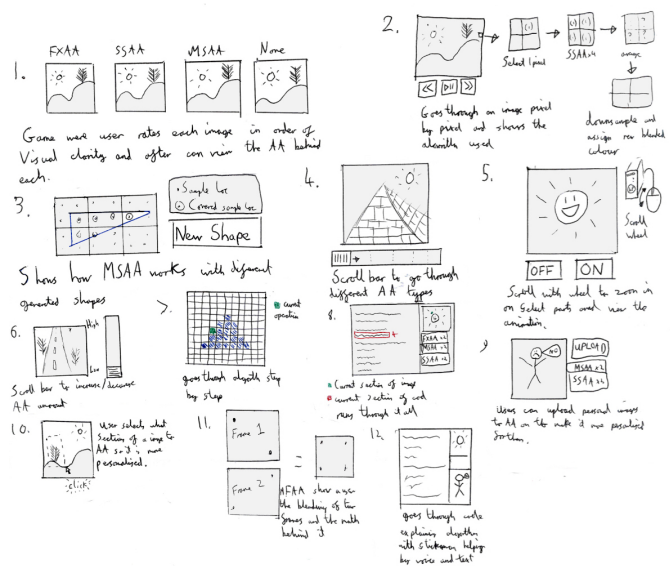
1.

FXAA SSAA MSAA None

Game were user rates each image in order of Visual clarity and after can view the AA behind each.

2.

Select 1 pixel SSAAx4 average

Goes through an image pixel by pixel and shows the alorithm used

downs sample and assign new blended colour

3.

• Sample loc
⊙ Covered sample loc.

New Shape

Shows how MSAA works with different generated shapes

4.

Scroll bar to go through different AA types

5.

OFF ON

Scroll wheel

Scroll with wheel to zoom in on select parts and view the animation.

6.

High

Low

Scroll bar to increase/decrease AA amount

7.

■ current operation

goes through algorithm step by step

8.

FXAA x4
MSAA x4
SSAA x4

■ Current section of image
■ current section of code runs through it all

9.

UPLOAD
MSAA x2
SSAA x4

Users can upload personal images to AA on the make it more personalized for them.

10.

User selects what section of a image to AA so it is more personalized.

click

11.

Frame 1

Frame 2

=

MFAA show ag the blending of two frames and the math behind it

12.

goes through code explaining algorithm with stickman helping by voice and text